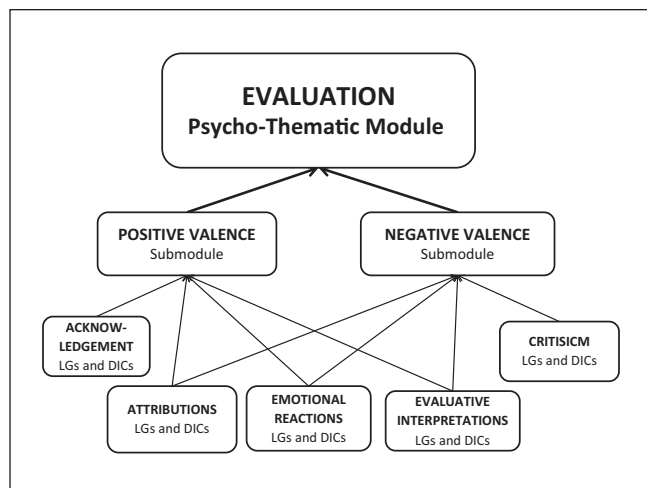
EVALUATION
Psycho-Thematic Module

POSITIVE VALENCE
Submodule

NEGATIVE VALENCE
Submodule

ACKNOWLEDGEMENT
LGs and DICs

CRITISICM
LGs and DICs

ATTRIBUTIONS
LGs and DICs

EMOTIONAL REACTIONS
LGs and DICs

EVALUATIVE INTERPRETATIONS
LGs and DICs